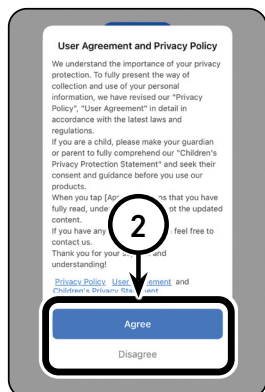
User Agreement and Privacy Policy

We understand the importance of your privacy protection. To fully present the way of collection and use of your personal information, we have revised our "Privacy Policy", "User Agreement" in detail in accordance with the latest laws and regulations.

If you are a child, please make your guardian or parent to fully comprehend our "Children's Privacy Protection Statement" and seek their consent and guidance before you use our products.

When you tap [Ag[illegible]ns that you have fully read, unde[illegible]ot the updated content.

If you have any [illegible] feel free to contact us.

Thank you for your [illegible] and understanding!

Privacy Policy User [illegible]ement and Children's Privacy Stat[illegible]

2

Agree

Disagree